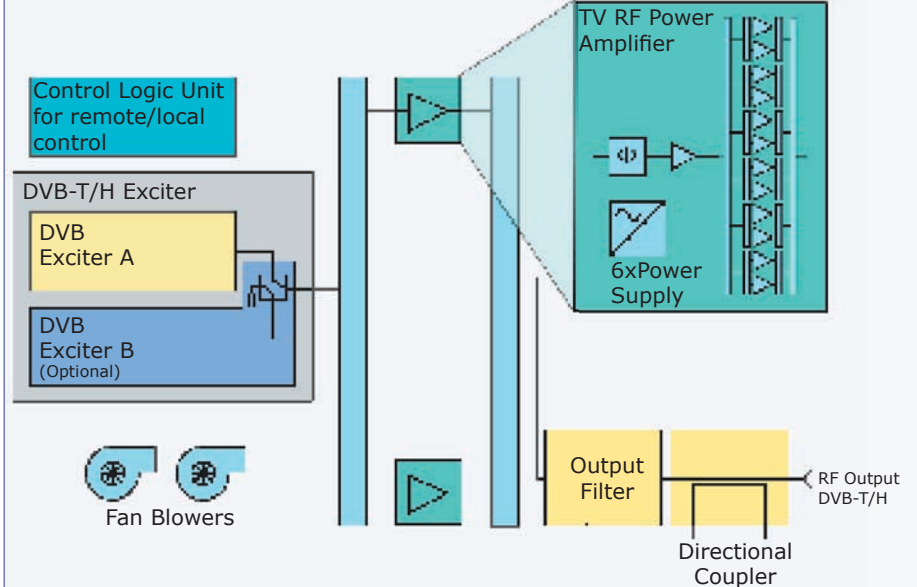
TV RF Power Amplifier

Control Logic Unit for remote/local control

DVB-T/H Exciter

DVB Exciter A

DVB Exciter B (Optional)

6xPower Supply

Output Filter

RF Output DVB-T/H

Fan Blowers

Directional Coupler